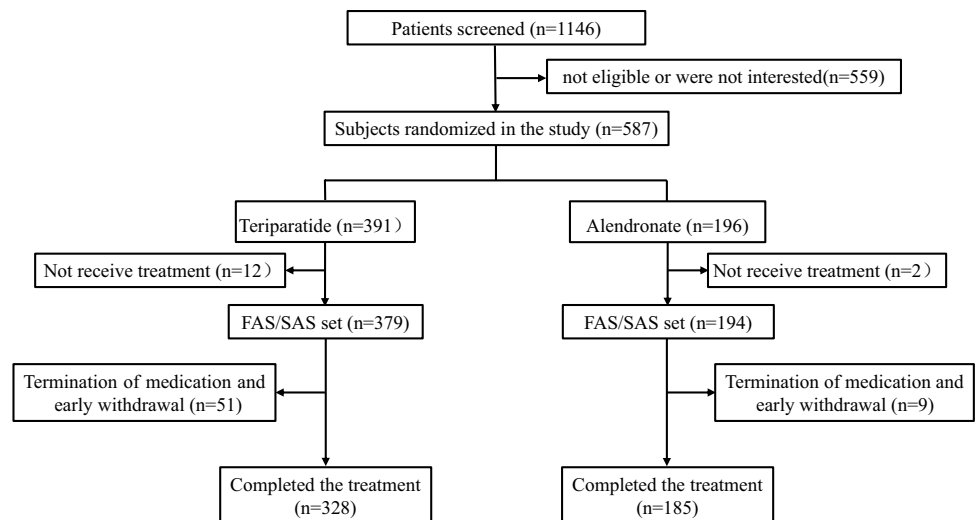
Patients screened (n=1146)

not eligible or were not interested(n=559)

Subjects randomized in the study (n=587)

Teriparatide (n=391）

Alendronate (n=196)

Not receive treatment (n=12）

Not receive treatment (n=2）

FAS/SAS set (n=379)

FAS/SAS set (n=194)

Termination of medication and early withdrawal (n=51)

Termination of medication and early withdrawal (n=9)

Completed the treatment (n=328)

Completed the treatment (n=185)